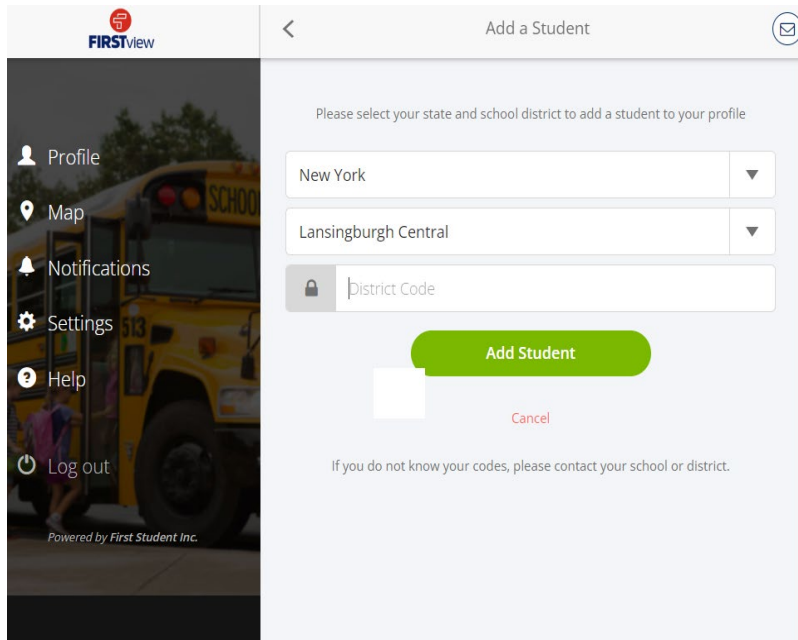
FIRSTview

Profile

Map

Notifications

Settings

Help

Log out

Powered by First Student Inc.

Add a Student

Please select your state and school district to add a student to your profile

New York

Lansingburgh Central

District Code

Add Student

Cancel

If you do not know your codes, please contact your school or district.